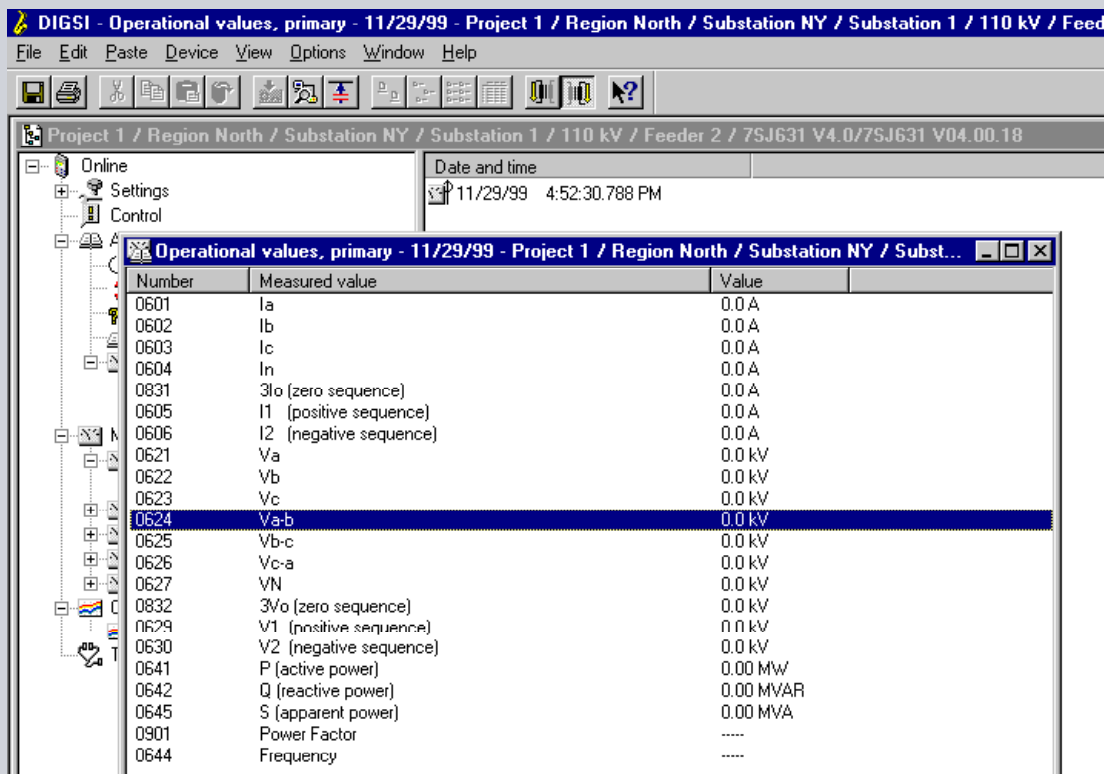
DIGSI - Operational values, primary - 11/29/99 - Project 1 / Region North / Substation NY / Substation 1 / 110 kV / Feed

File Edit Paste Device View Options Window Help

Project 1 / Region North / Substation NY / Substation 1 / 110 kV / Feeder 2 / 7SJ631 V4.0/7SJ631 V04.00.18

Online
Settings
Control

Date and time
11/29/99 4:52:30.788 PM

Operational values, primary - 11/29/99 - Project 1 / Region North / Substation NY / Subst...

| Number | Measured value | Value |
|---|---|---|
| 0601 | Ia | 0.0 A |
| 0602 | Ib | 0.0 A |
| 0603 | Ic | 0.0 A |
| 0604 | In | 0.0 A |
| 0831 | 3Io (zero sequence) | 0.0 A |
| 0605 | I1 (positive sequence) | 0.0 A |
| 0606 | I2 (negative sequence) | 0.0 A |
| 0621 | Va | 0.0 kV |
| 0622 | Vb | 0.0 kV |
| 0623 | Vc | 0.0 kV |
| 0624 | Va-b | 0.0 kV |
| 0625 | Vb-c | 0.0 kV |
| 0626 | Vc-a | 0.0 kV |
| 0627 | VN | 0.0 kV |
| 0832 | 3Vo (zero sequence) | 0.0 kV |
| 0629 | V1 (positive sequence) | 0.0 kV |
| 0630 | V2 (negative sequence) | 0.0 kV |
| 0641 | P (active power) | 0.00 MW |
| 0642 | Q (reactive power) | 0.00 MVAR |
| 0645 | S (apparent power) | 0.00 MVA |
| 0901 | Power Factor | ----- |
| 0644 | Frequency | ----- |